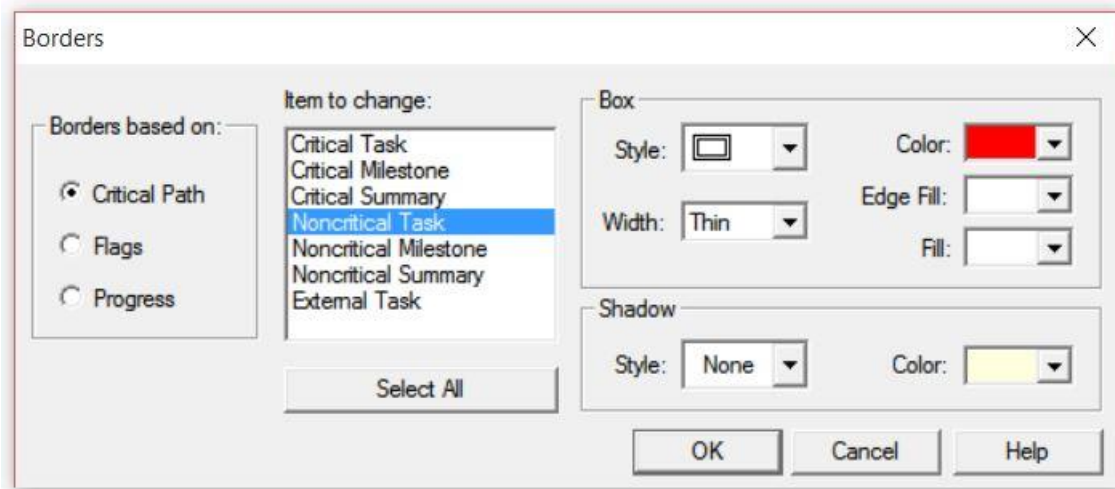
Borders

×

Borders based on:

Critical Path

Flags

Progress

Item to change:

Critical Task
Critical Milestone
Critical Summary
Noncritical Task
Noncritical Milestone
Noncritical Summary
External Task

Select All

Box

Style:

Width: Thin

Color:

Edge Fill:

Fill:

Shadow

Style: None

Color:

OK

Cancel

Help